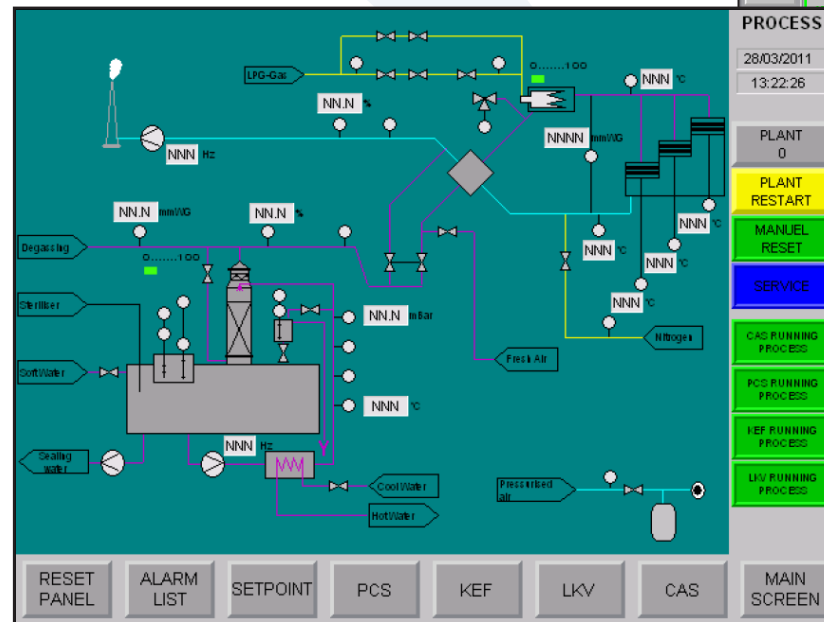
PROCESS
28/03/2011
13:22:26
PLANT
0
PLANT
RESTART
MANUEL
RESET
SERVICE
CAS RUNNING
PROCESS
PCS RUNNING
PROCESS
KEF RUNNING
PROCESS
LKV RUNNING
PROCESS

LPG-Gas
0.......100
NNN °C
NN.N %
NNN Hz
NNNN mmWG
NN.N mmWG
NN.N %
Degassing
0.......100
NNN °C
NNN °C
NNN °C
NNN °C
Steriliser
NN.N mBar
Nitrogen
Fresh Air
SoftWater
NNN °C
NNN Hz
Sealing water
CoolWater
HotWater
Pressurised air

RESET PANEL
ALARM LIST
SETPOINT
PCS
KEF
LKV
CAS
MAIN SCREEN